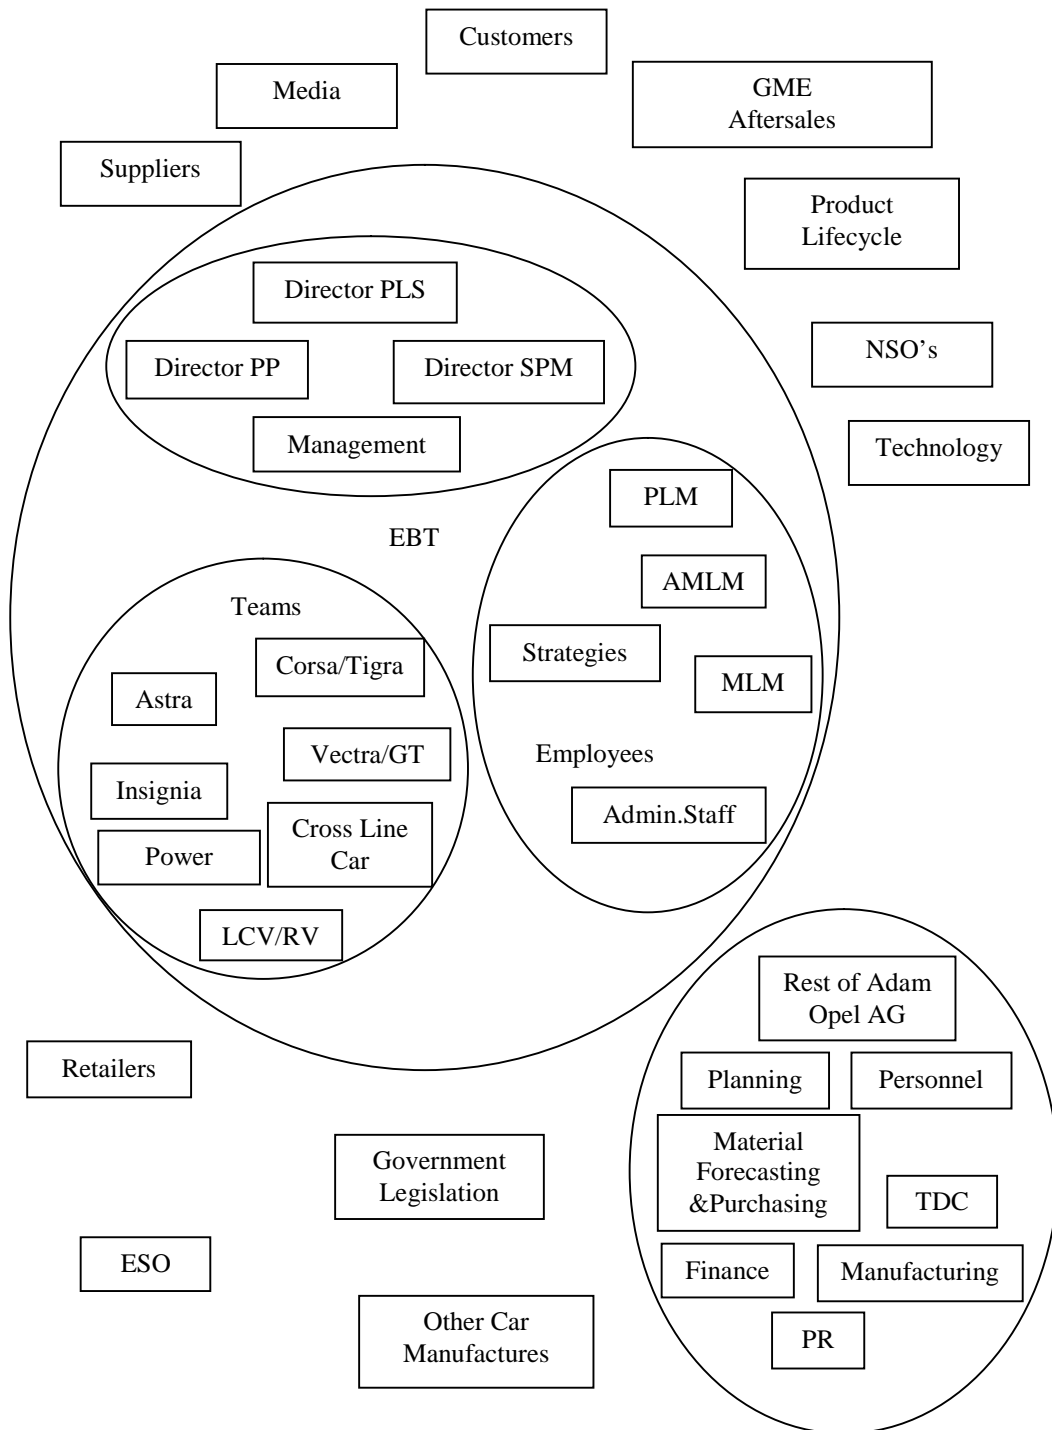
Customers

Media

GME Aftersales

Suppliers

Product Lifecycle

Director PLS

Director PP

Director SPM

NSO's

Management

Technology

PLM

EBT

AMLM

Teams

Strategies

Corsa/Tigra

Astra

MLM

Vectra/GT

Employees

Insignia

Cross Line Car

Admin.Staff

Power

LCV/RV

Rest of Adam Opel AG

Retailers

Planning

Personnel

Material Forecasting &Purchasing

Government Legislation

TDC

ESO

Finance

Manufacturing

Other Car Manufactures

PR